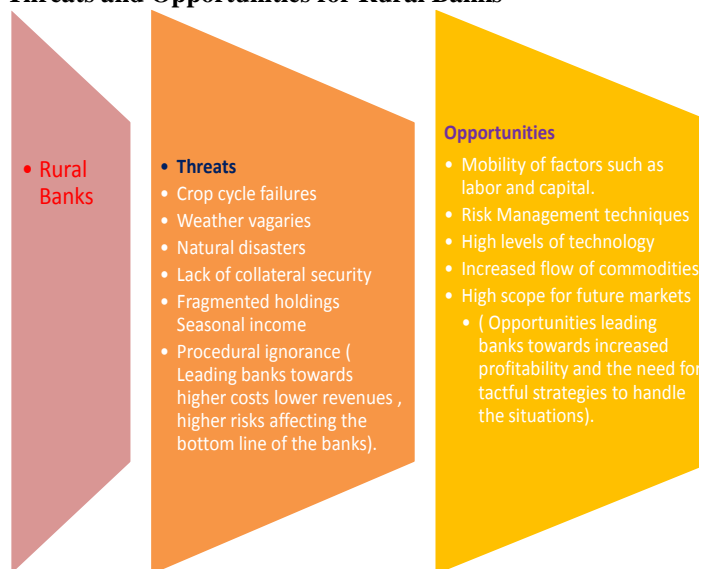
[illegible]

• Rural Banks

• Threats
• Crop cycle failures
• Weather vagaries
• Natural disasters
• Lack of collateral security
• Fragmented holdings Seasonal income
• Procedural ignorance ( Leading banks towards higher costs lower revenues , higher risks affecting the bottom line of the banks).

Opportunities
• Mobility of factors such as labor and capital.
• Risk Management techniques
• High levels of technology
• Increased flow of commodities
• High scope for future markets
• ( Opportunities leading banks towards increased profitability and the need for tactful strategies to handle the situations).